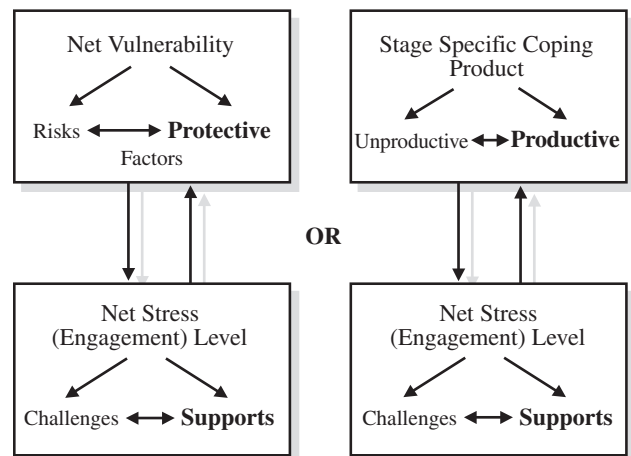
Net Vulnerability

Risks Protective
Factors

Stage Specific Coping
Product

Unproductive Productive

OR

Net Stress
(Engagement) Level

Challenges Supports

Net Stress
(Engagement) Level

Challenges Supports